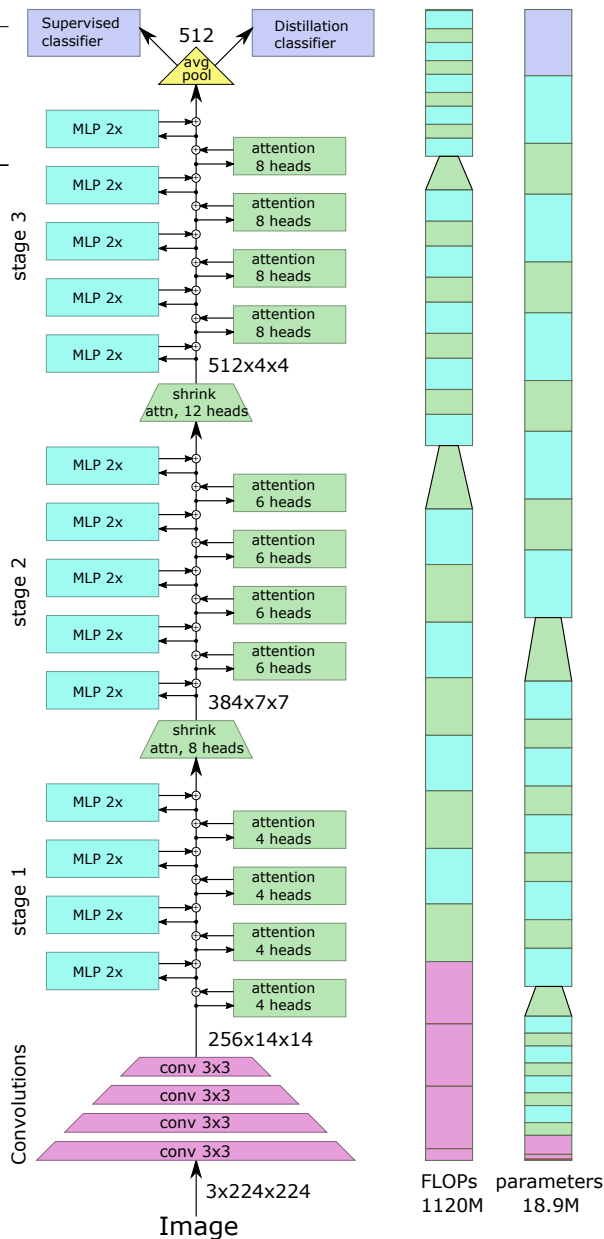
Supervised classifier

512

Distillation classifier

avg pool

MLP 2x

attention 8 heads

MLP 2x

attention 8 heads

stage 3

MLP 2x

attention 8 heads

MLP 2x

attention 8 heads

MLP 2x

512x4x4

shrink attn, 12 heads

MLP 2x

attention 6 heads

MLP 2x

attention 6 heads

stage 2

MLP 2x

attention 6 heads

MLP 2x

attention 6 heads

MLP 2x

384x7x7

shrink attn, 8 heads

MLP 2x

attention 4 heads

MLP 2x

attention 4 heads

stage 1

MLP 2x

attention 4 heads

MLP 2x

attention 4 heads

256x14x14

Convolutions

conv 3x3

conv 3x3

conv 3x3

conv 3x3

3x224x224

Image

FLOPs 1120M

parameters 18.9M